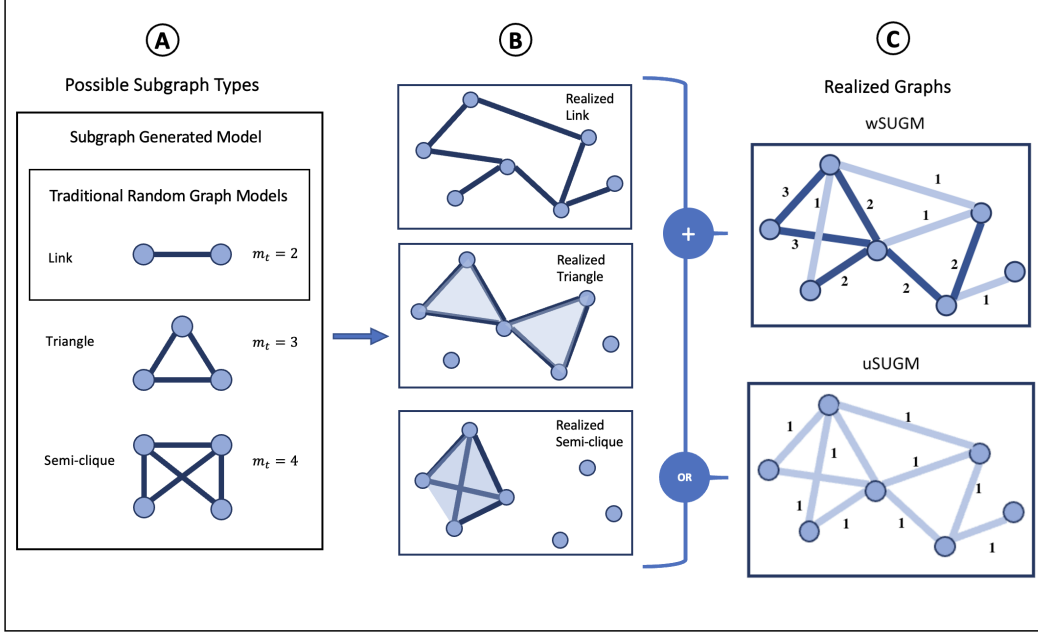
A

Possible Subgraph Types

Subgraph Generated Model

Traditional Random Graph Models

Link $m_t = 2$

Triangle $m_t = 3$

Semi-clique $m_t = 4$

B

Realized Link

Realized Triangle

Realized Semi-clique

+

OR

C

Realized Graphs

wSUGM

1
3
1
2
1
3
2
2
2
1

uSUGM

1
1
1
1
1
1
1
1
1
1